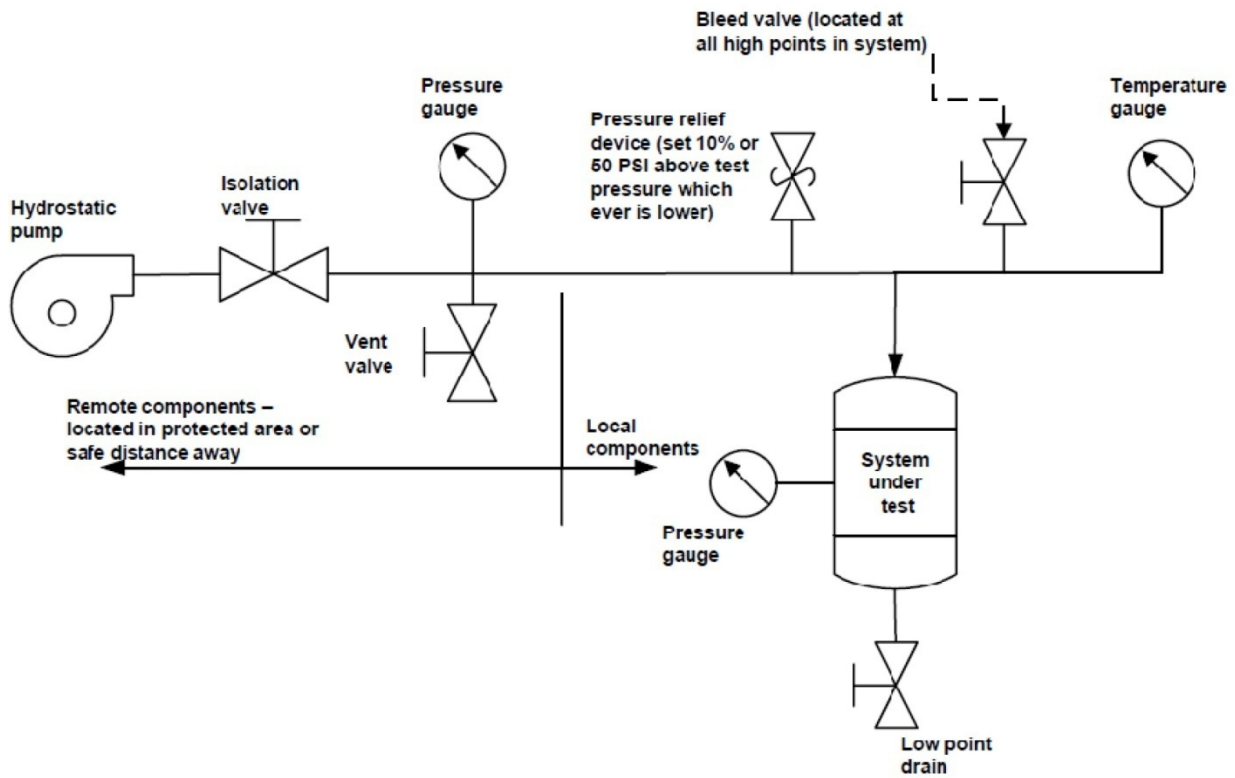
Bleed valve (located at all high points in system)

Pressure gauge

Temperature gauge

Pressure relief device (set 10% or 50 PSI above test pressure which ever is lower)

Isolation valve

Hydrostatic pump

Vent valve

Remote components – located in protected area or safe distance away

Local components

System under test

Pressure gauge

Low point drain